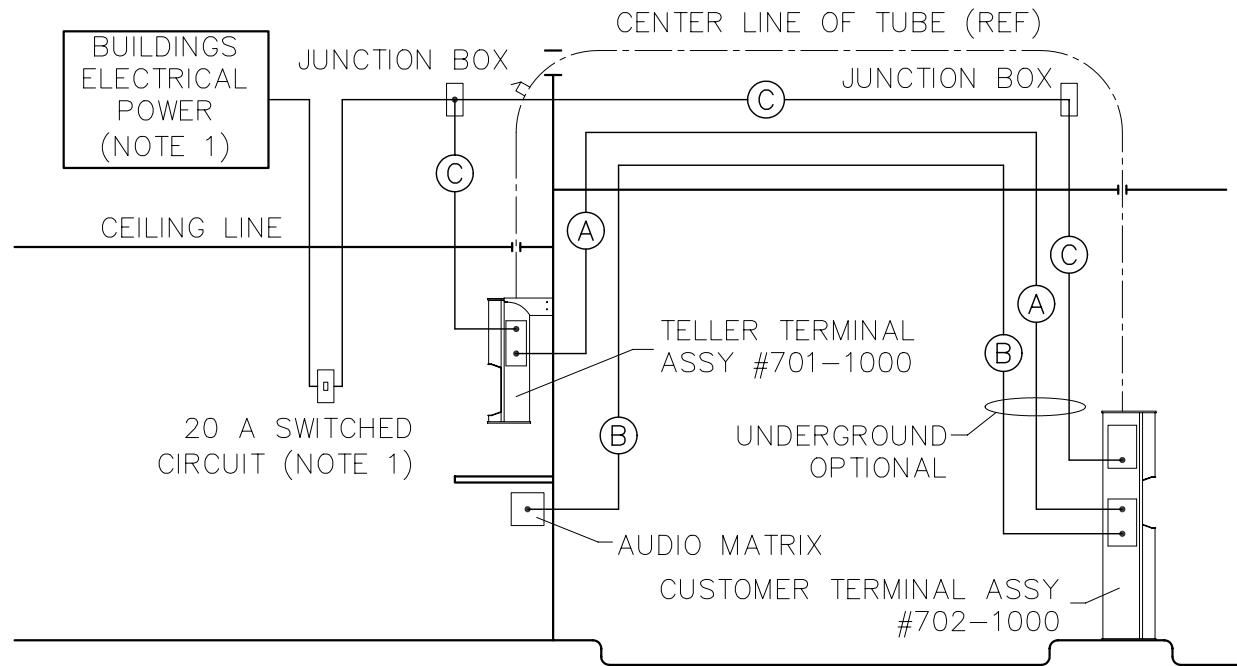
BUILDINGS ELECTRICAL POWER (NOTE 1)

JUNCTION BOX

CENTER LINE OF TUBE (REF)

C

JUNCTION BOX

C

CEILING LINE

A

C

A

TELLER TERMINAL ASSY #701–1000

B

20 A SWITCHED CIRCUIT (NOTE 1)

B

UNDERGROUND OPTIONAL

AUDIO MATRIX

CUSTOMER TERMINAL ASSY #702–1000